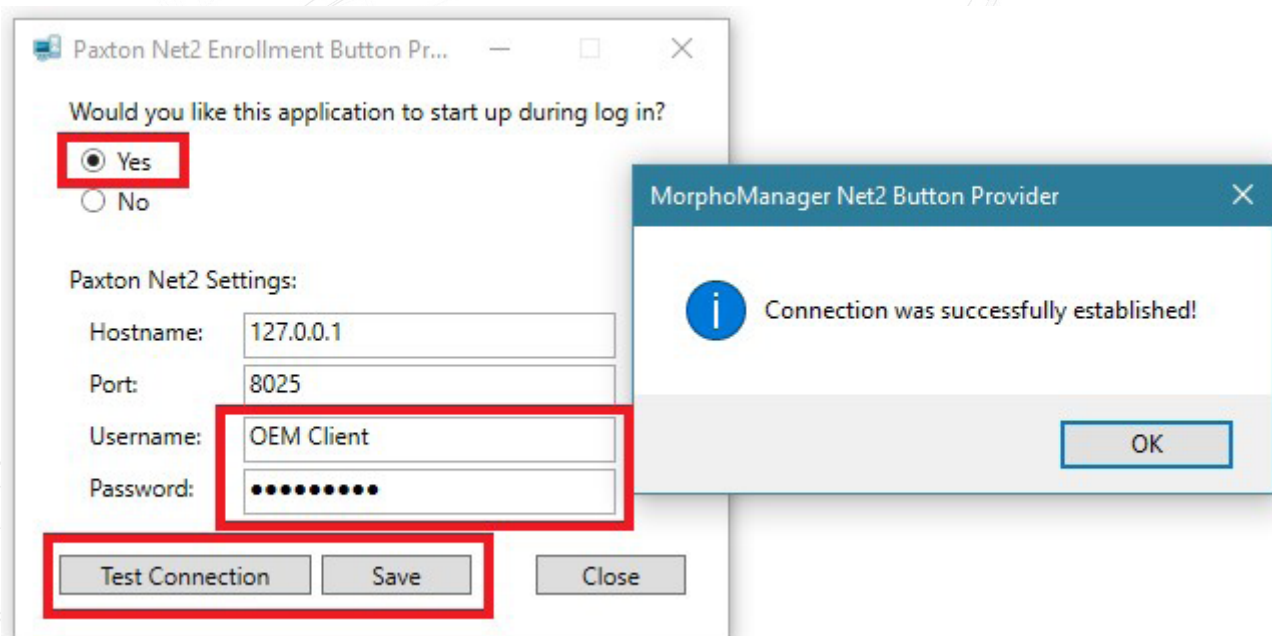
Paxton Net2 Enrollment Button Pr...

Would you like this application to start up during log in?

Yes

No

Paxton Net2 Settings:

Hostname: 127.0.0.1

Port: 8025

Username: OEM Client

Password: ●●●●●●●●●

Test Connection

Save

Close

MorphoManager Net2 Button Provider

Connection was successfully established!

OK